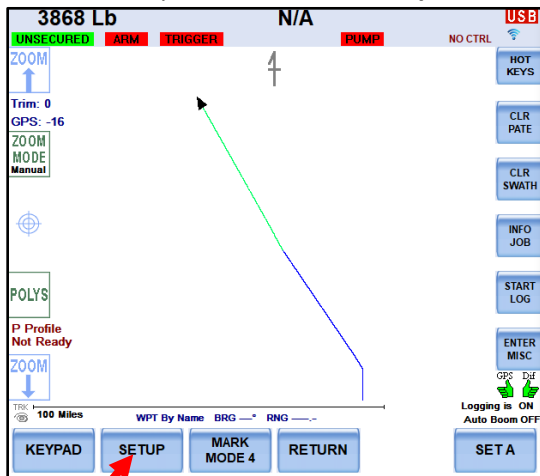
3868 Lb
N/A
USB
UNSECURED
ARM
TRIGGER
PUMP
NO CTRL
ZOOM
HOT KEYS
Trim: 0
GPS: -16
CLR PATE
ZOOM MODE
Manual
CLR SWATH
INFO JOB
POLYS
START LOG
P Profile
Not Ready
ENTER MISC
ZOOM
GPS Dif
TRK
100 Miles
WPT By Name BRG —° RNG —.-
Logging is ON
Auto Boom OFF
KEYPAD
SETUP
MARK MODE 4
RETURN
SET A